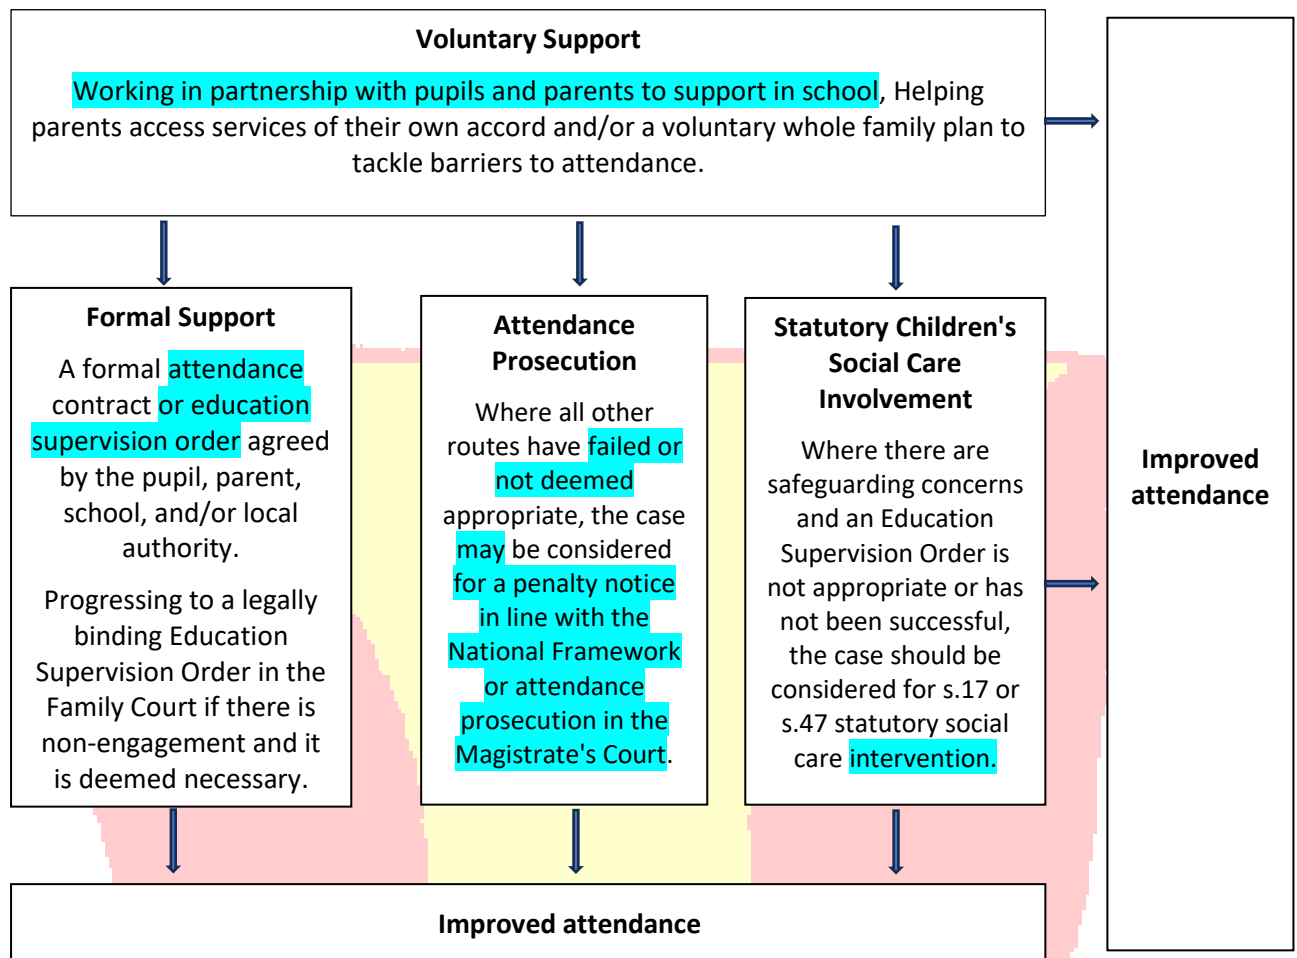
Voluntary Support

Working in partnership with pupils and parents to support in school, Helping parents access services of their own accord and/or a voluntary whole family plan to tackle barriers to attendance.

Formal Support

A formal attendance contract or education supervision order agreed by the pupil, parent, school, and/or local authority.

Progressing to a legally binding Education Supervision Order in the Family Court if there is non-engagement and it is deemed necessary.

Attendance Prosecution

Where all other routes have failed or not deemed appropriate, the case may be considered for a penalty notice in line with the National Framework or attendance prosecution in the Magistrate's Court.

Statutory Children's Social Care Involvement

Where there are safeguarding concerns and an Education Supervision Order is not appropriate or has not been successful, the case should be considered for s.17 or s.47 statutory social care intervention.

Improved attendance

Improved attendance